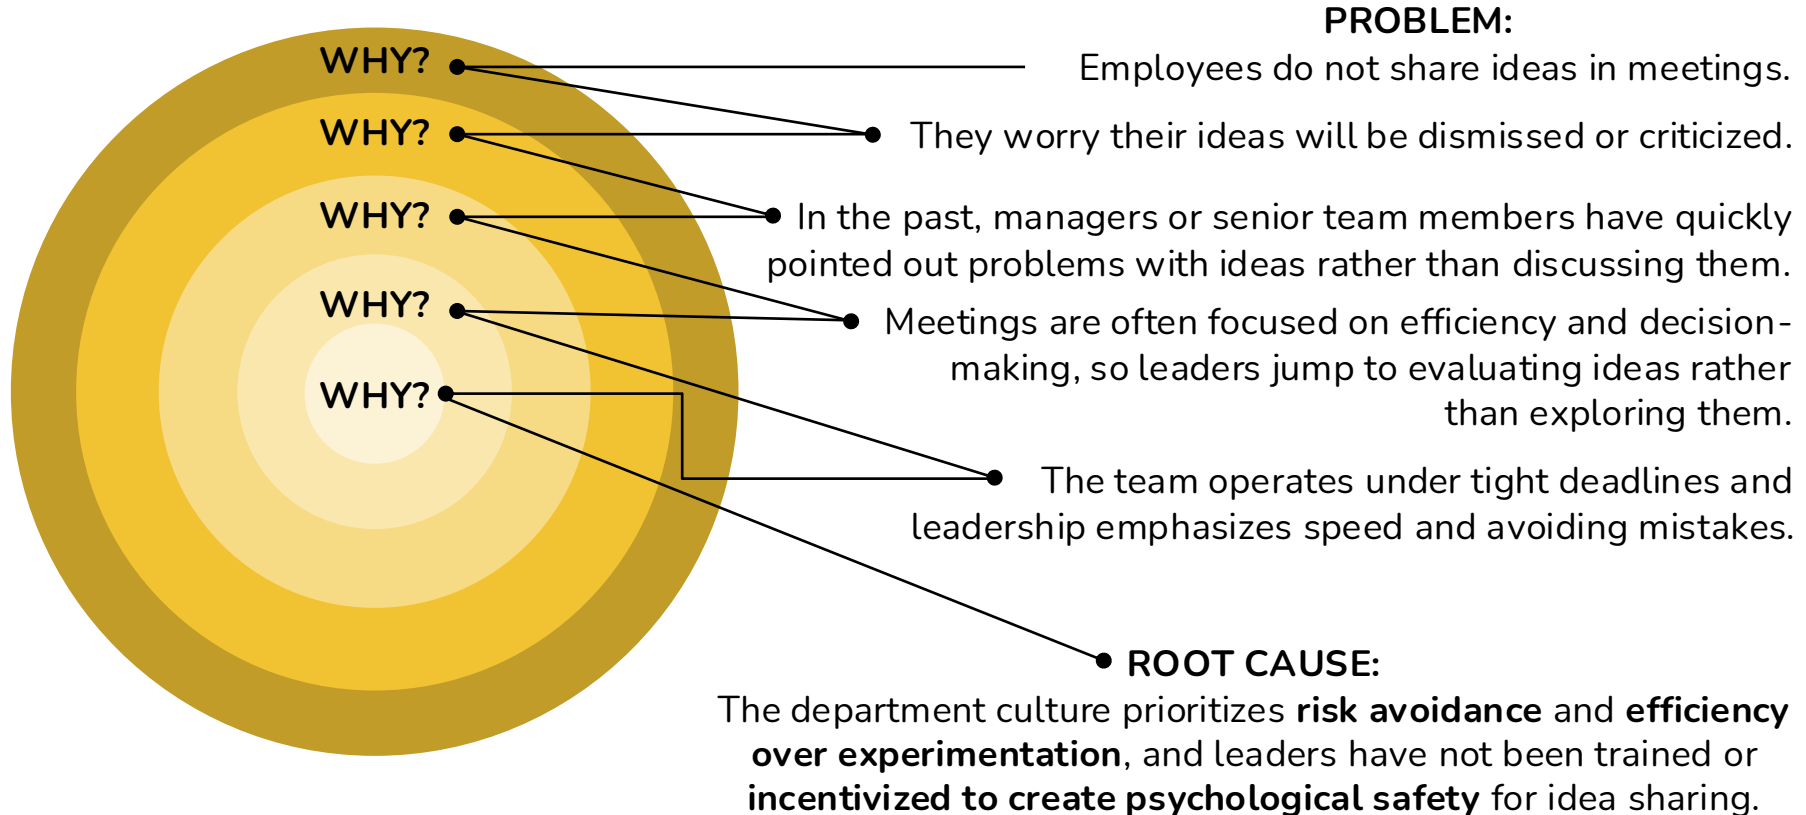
WHY?
WHY?
WHY?
WHY?
WHY?

PROBLEM:
Employees do not share ideas in meetings.

They worry their ideas will be dismissed or criticized.

In the past, managers or senior team members have quickly pointed out problems with ideas rather than discussing them.

Meetings are often focused on efficiency and decision-making, so leaders jump to evaluating ideas rather than exploring them.

The team operates under tight deadlines and leadership emphasizes speed and avoiding mistakes.

ROOT CAUSE:
The department culture prioritizes **risk avoidance** and **efficiency over experimentation**, and leaders have not been trained or **incentivized to create psychological safety** for idea sharing.